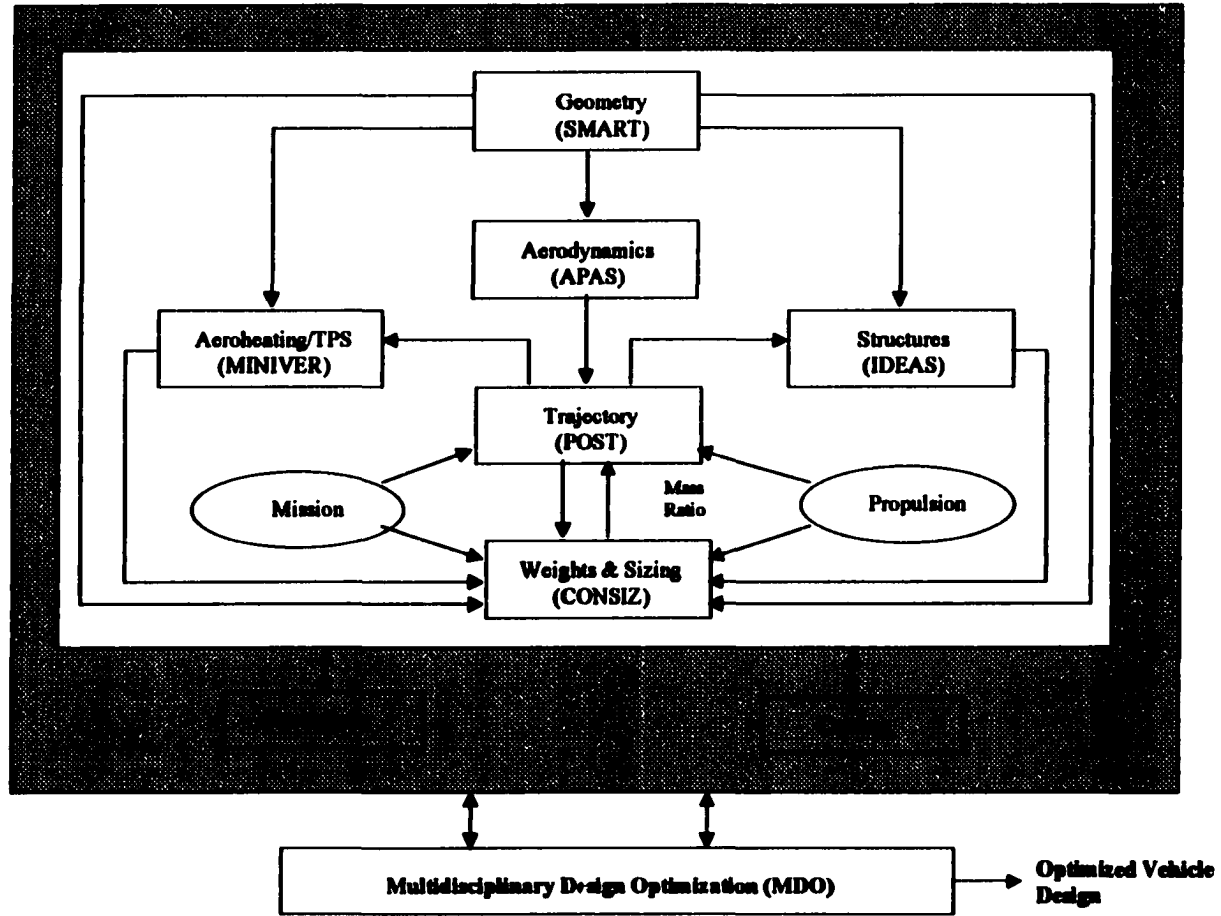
Geometry
(SMART)

Aerodynamics
(APAS)

Aeroheating/TPS
(MINIVER)

Structures
(IDEAS)

Trajectory
(POST)

Mission

Mass
Ratio

Propulsion

Weights & Sizing
(CONSIZ)

Multidisciplinary Design Optimization (MDO)

Optimized Vehicle
Design